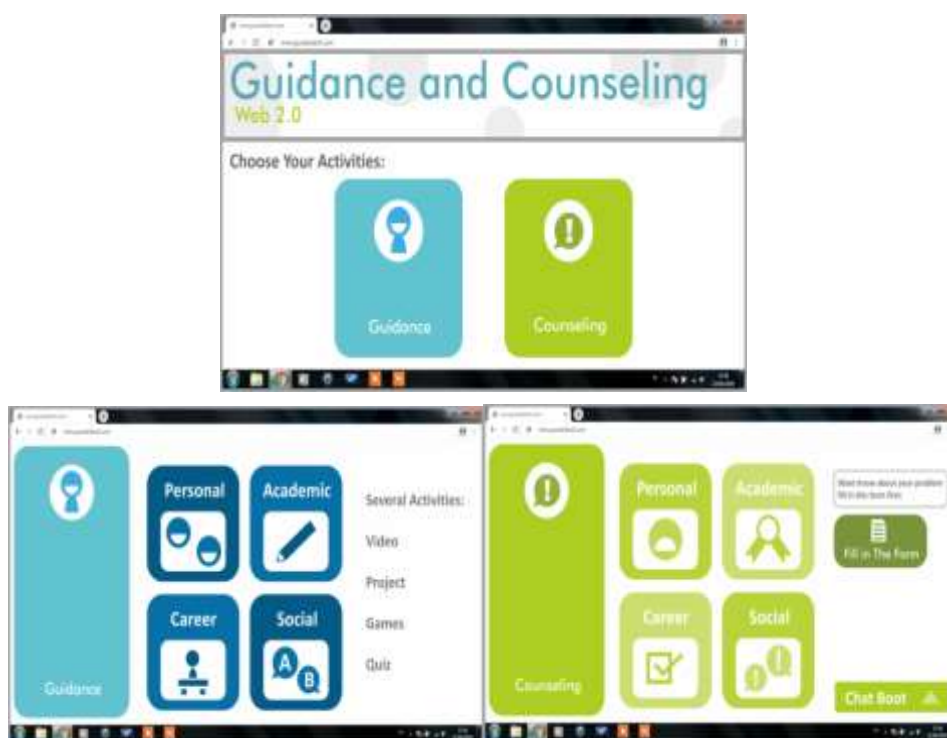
Guidance and Counseling
Web 2.0

Choose Your Activities:

Guidance

Counseling

Guidance

Personal

Academic

Career

Social

Several Activities:

Video

Project

Games

Quiz

Counseling

Personal

Academic

Career

Social

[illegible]

Fill in The Form

Chat Boot